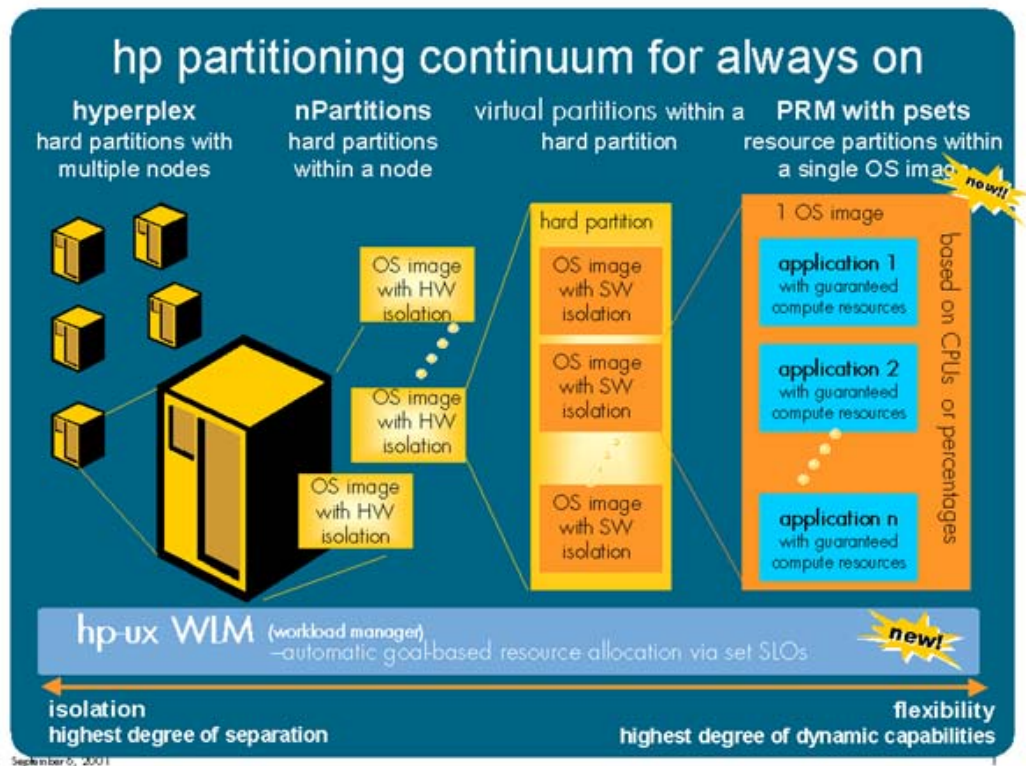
hp partitioning continuum for always on

hyperplex
hard partitions with multiple nodes

nPartitions
hard partitions within a node

virtual partitions within a hard partition

PRM with psets
resource partitions within a single OS imag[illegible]

new!!

OS image with HW isolation

OS image with HW isolation

OS image with HW isolation

hard partition

OS image with SW isolation

OS image with SW isolation

OS image with SW isolation

1 OS image

application 1
with guaranteed compute resources

application 2
with guaranteed compute resources

application n
with guaranteed compute resources

based on CPUs or percentages

hp-ux WLM (workload manager)
–automatic goal-based resource allocation via set SLOs

new!

isolation
highest degree of separation

flexibility
highest degree of dynamic capabilities

September 6, 2001

1